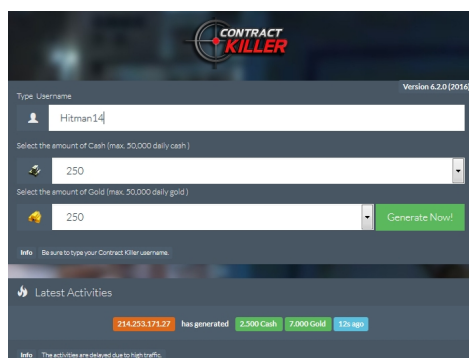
CONTRACT KILLER

Version 6.2.0 (2016)

Type Username

Hitman14

Select the amount of Cash (max. 50,000 daily cash )

250

Select the amount of Gold (max. 50,000 daily gold )

250

Generate Now!

Info Be sure to type your Contract Killer username.

Latest Activities

214.253.171.27 has generated 2,500 Cash 7,000 Gold 12s ago

Info The activities are delayed due to high traffic.